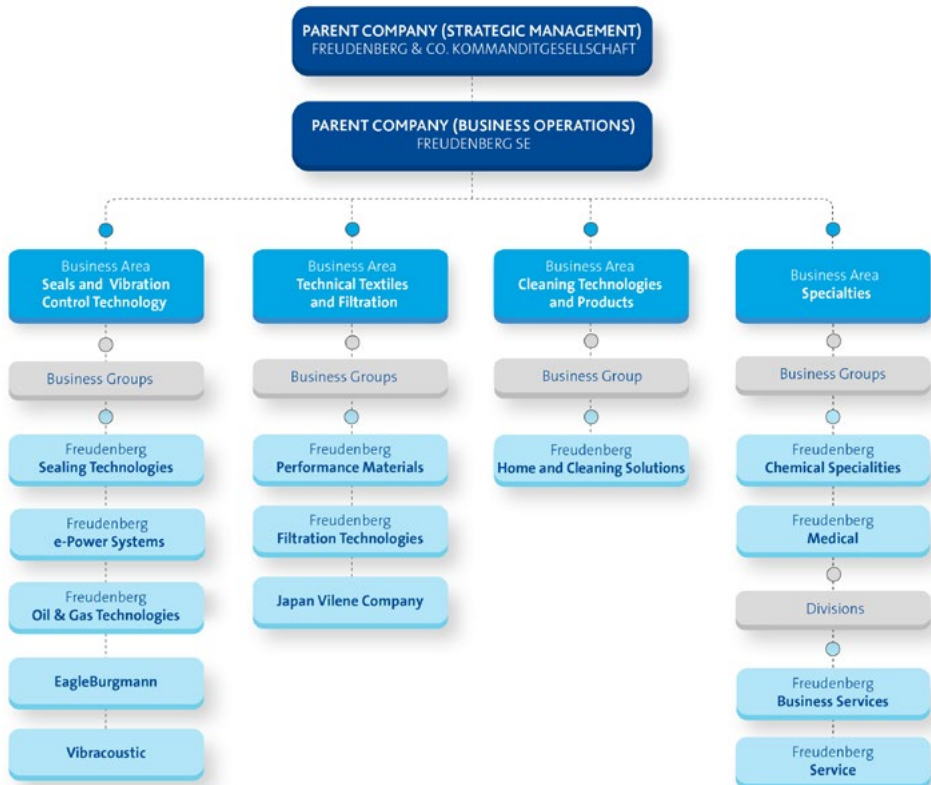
PARENT COMPANY (STRATEGIC MANAGEMENT)
FREUDENBERG & CO. KOMMANDITGESELLSCHAFT

PARENT COMPANY (BUSINESS OPERATIONS)
FREUDENBERG SE

Business Area
Seals and Vibration Control Technology

Business Groups

Freudenberg
Sealing Technologies

Freudenberg
e-Power Systems

Freudenberg
Oil & Gas Technologies

EagleBurgmann

Vibracoustic

Business Area
Technical Textiles and Filtration

Business Groups

Freudenberg
Performance Materials

Freudenberg
Filtration Technologies

Japan Vilene Company

Business Area
Cleaning Technologies and Products

Business Group

Freudenberg
Home and Cleaning Solutions

Business Area
Specialties

Business Groups

Freudenberg
Chemical Specialities

Freudenberg
Medical

Divisions

Freudenberg
Business Services

Freudenberg
Service